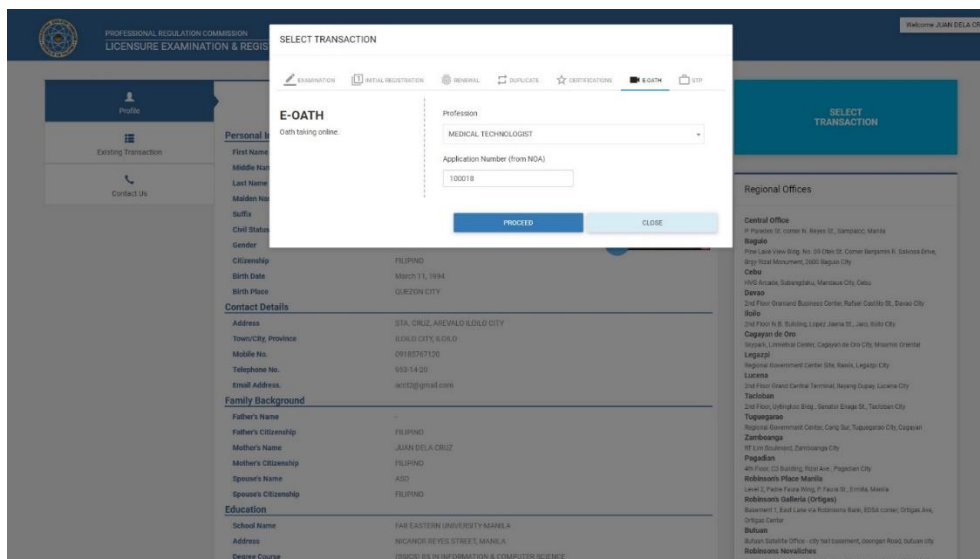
PROFESSIONAL REGULATION COMMISSION
LICENSURE EXAMINATION & REGIS

Welcome JUAN DELA CR

Profile

Existing Transaction

Contact Us

Personal I
First Name
Middle Nam
Last Name
Maiden Na
Suffix
Civil Status
Gender
Citizenship FILIPINO
Birth Date March 11, 1994
Birth Place QUEZON CITY

Contact Details
Address STA. CRUZ, AREVALO ILOILO CITY
Town/City, Province ILOILO CITY, ILOILO
Mobile No. 09185767120
Telephone No. 553-14-20
Email Address. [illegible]@gmail.com

Family Background
Father's Name -
Father's Citizenship FILIPINO
Mother's Name JUAN DELA CRUZ
Mother's Citizenship FILIPINO
Spouse's Name ASD
Spouse's Citizenship FILIPINO

Education
School Name FAR EASTERN UNIVERSITY MANILA
Address NICANOR REYES STREET, MANILA
Degree Course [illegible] BS IN INFORMATION & COMPUTER SCIENCE

SELECT TRANSACTION

EXAMINATION | INITIAL REGISTRATION | RENEWAL | DUPLICATE | CERTIFICATIONS | E-OATH | STP

E-OATH
Oath taking online.

Profession
MEDICAL TECHNOLOGIST

Application Number (from NOA)
100018

PROCEED
CLOSE

SELECT TRANSACTION

Regional Offices

Central Office
P. Paredes St. corner N. Reyes St., Sampaloc, Manila
Baguio
Pine Lane View Bldg. No. 09 Otter St. Corner Benjamin R. Salvosa Drive, Brgy Rizal Monument, 2600 Baguio City
Cebu
HVG Arcade, Subangdaku, Mandaue City, Cebu
Davao
2nd Floor Grand Business Center, Rafael Castillo St., Davao City
Iloilo
2nd Floor N.B. Building, Lopez Jaena St., Jaro, Iloilo City
Cagayan de Oro
Skypark, Limketkai Center, Cagayan de Oro City, Misamis Oriental
Legazpi
Regional Government Center Site, Rawis, Legazpi City
Lucena
2nd Floor Grand Central Terminal, Ilayang Dupay, Lucena City
Tacloban
2nd Floor, Gyllingbox Bldg., Senator Enage St., Tacloban City
Tuguegarao
Regional Government Center, Carig Sur, Tuguegarao City, Cagayan
Zamboanga
RT Lim Boulevard, Zamboanga City
Pagadian
4th Floor, C3 Building, Rizal Ave., Pagadian City
Robinsons Place Manila
Level 2, Padre Faura Wing, P. Faura St., Ermita, Manila
Robinsons Galleria (Ortigas)
Basement 1, East Lane via Robinsons Bank, EDSA corner, Ortigas Ave, Ortigas Center
Butuan
Butuan Satellite Office - city hall basement, doongan Road, butuan city
Robinsons Novaliches